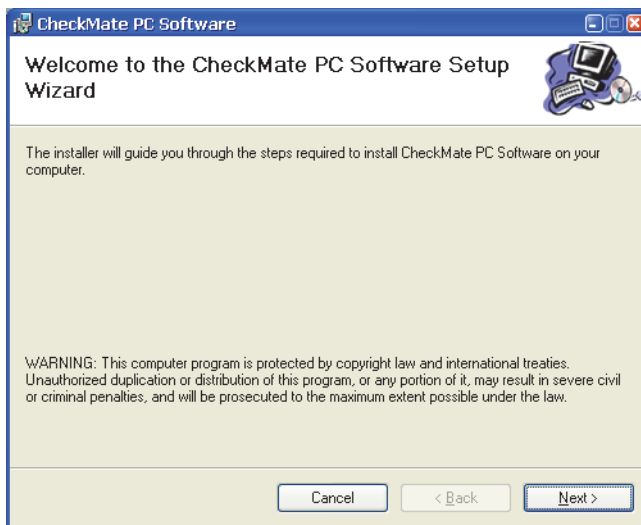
CheckMate PC Software

Welcome to the CheckMate PC Software Setup Wizard

The installer will guide you through the steps required to install CheckMate PC Software on your computer.

WARNING: This computer program is protected by copyright law and international treaties. Unauthorized duplication or distribution of this program, or any portion of it, may result in severe civil or criminal penalties, and will be prosecuted to the maximum extent possible under the law.

Cancel

< Back

Next >